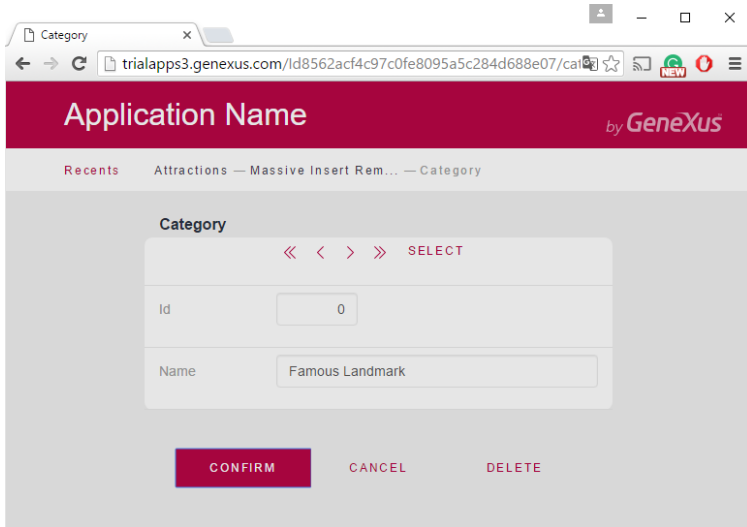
Category ×

trialapps3.genexus.com/Id8562acf4c97c0fe8095a5c284d688e07/cat

NEW

Application Name

by GeneXus

Recents Attractions — Massive Insert Rem... — Category

Category

« ‹ › » SELECT

Id 0

Name Famous Landmark

CONFIRM CANCEL DELETE